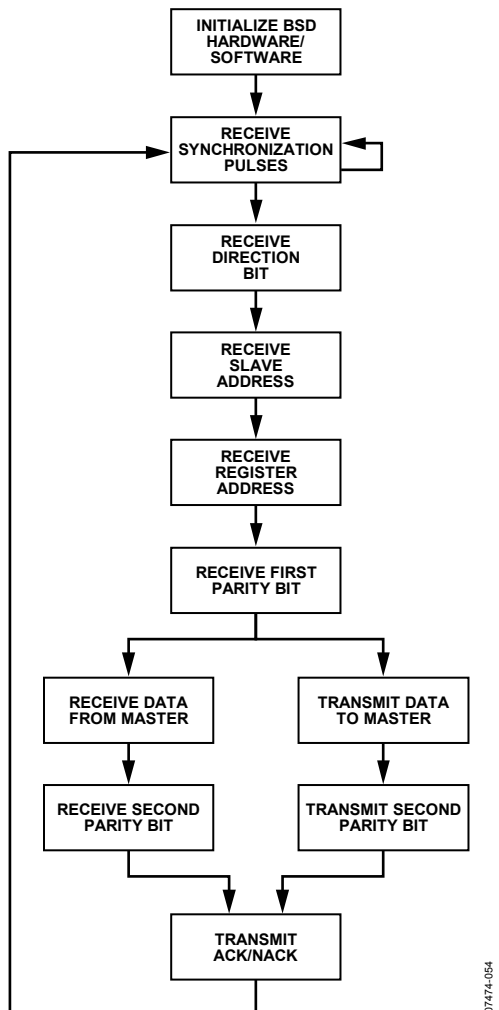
INITIALIZE BSD HARDWARE/ SOFTWARE

RECEIVE SYNCHRONIZATION PULSES

RECEIVE DIRECTION BIT

RECEIVE SLAVE ADDRESS

RECEIVE REGISTER ADDRESS

RECEIVE FIRST PARITY BIT

RECEIVE DATA FROM MASTER

TRANSMIT DATA TO MASTER

RECEIVE SECOND PARITY BIT

TRANSMIT SECOND PARITY BIT

TRANSMIT ACK/NACK

07474-054